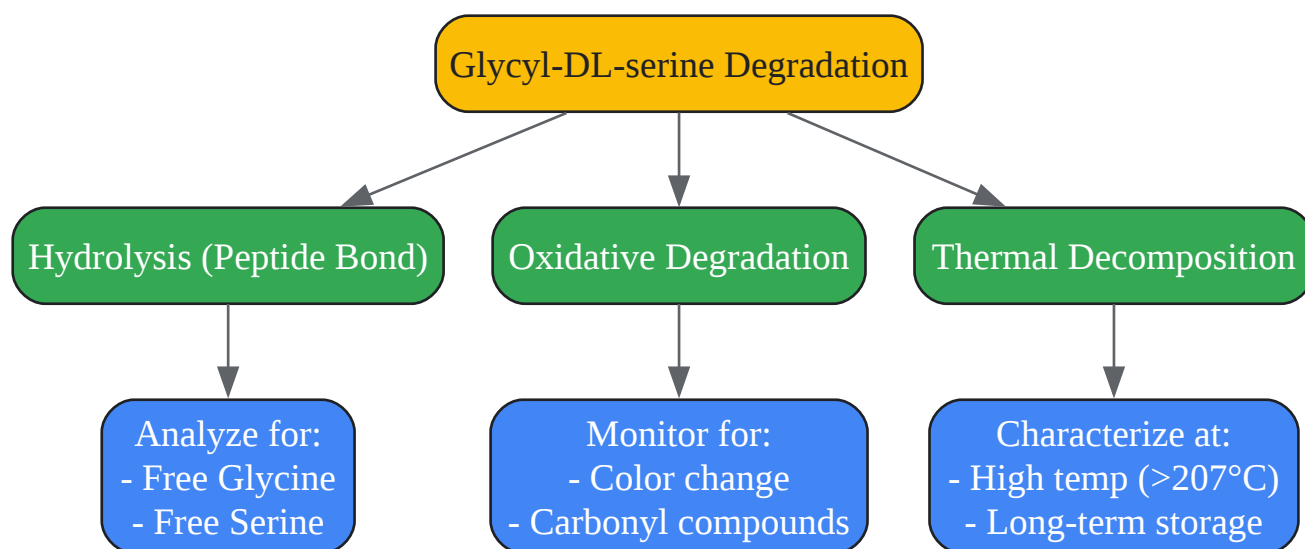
Glycyl-DL-serine Degradation

Hydrolysis (Peptide Bond)

Oxidative Degradation

Thermal Decomposition

Analyze for:
- Free Glycine
- Free Serine

Monitor for:
- Color change
- Carbonyl compounds

Characterize at:
- High temp (>207°C)
- Long-term storage